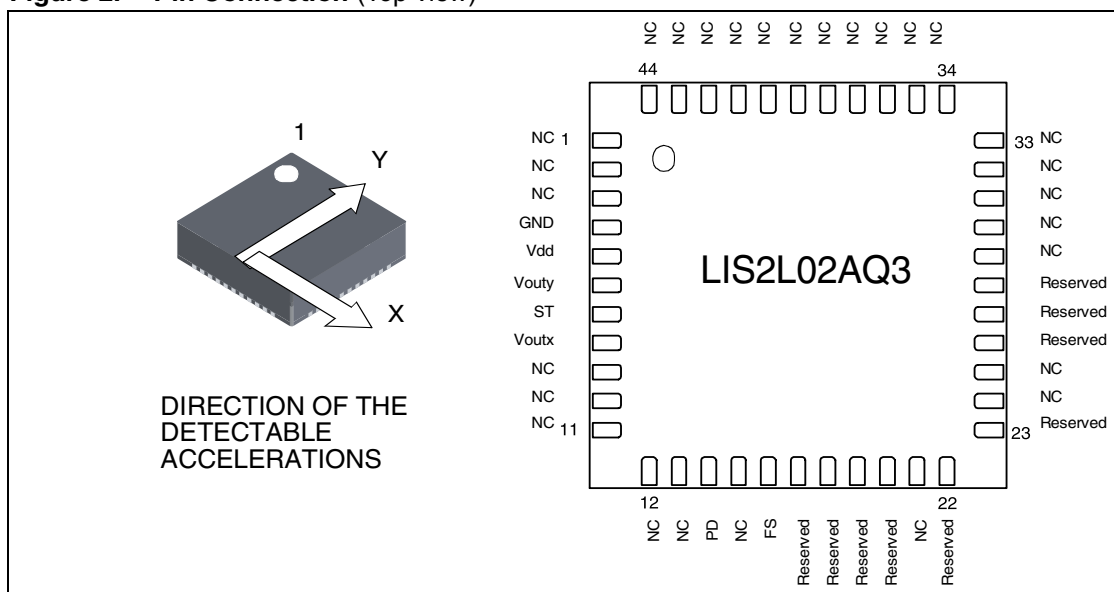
Figure 2. Pin Connection (Top view)

1
Y
X

DIRECTION OF THE DETECTABLE ACCELERATIONS

NC NC NC NC NC NC NC NC NC NC NC
44
34

NC 1
NC
NC
GND
Vdd
Vouty
ST
Voutx
NC
NC
NC 11

LIS2L02AQ3

33 NC
NC
NC
NC
NC
Reserved
Reserved
Reserved
NC
NC
23 Reserved

12
22
NC NC PD NC FS Reserved Reserved Reserved Reserved NC Reserved